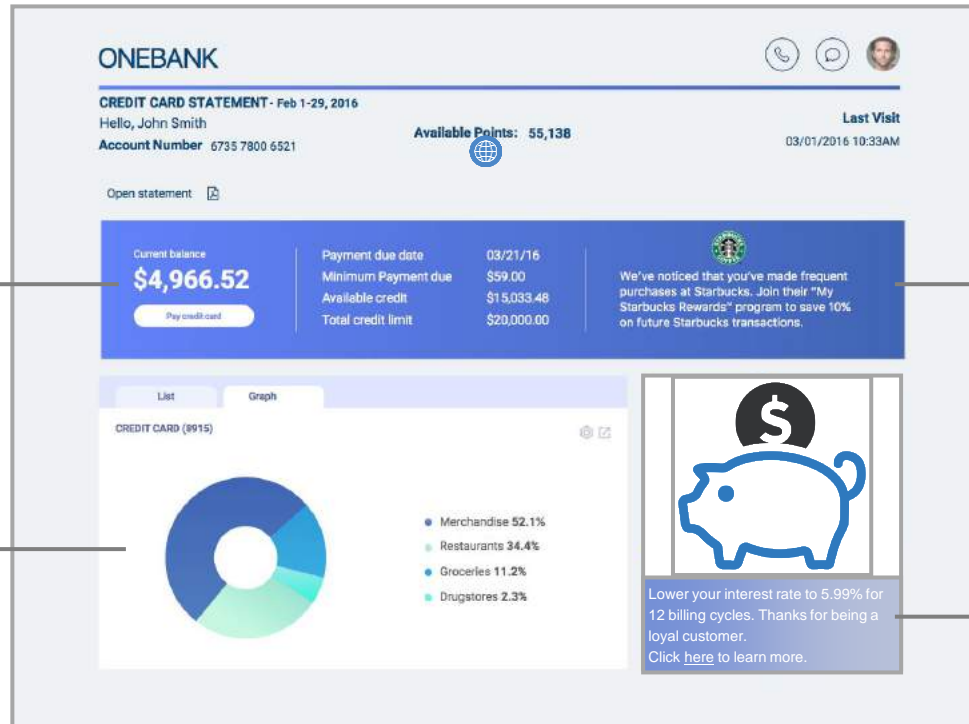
ONEBANK

CREDIT CARD STATEMENT - Feb 1-29, 2016
Hello, John Smith
Account Number 6735 7800 6521

Available Points: 55,138

Last Visit
03/01/2016 10:33AM

Open statement

Current balance
$4,966.52
Pay credit card

| | |
|---|---|
| Payment due date | 03/21/16 |
| Minimum Payment due | $59.00 |
| Available credit | $15,033.48 |
| Total credit limit | $20,000.00 |

We've noticed that you've made frequent purchases at Starbucks. Join their "My Starbucks Rewards" program to save 10% on future Starbucks transactions.

List Graph

CREDIT CARD (8915)

Merchandise 52.1%
Restaurants 34.4%
Groceries 11.2%
Drugstores 2.3%

Lower your interest rate to 5.99% for 12 billing cycles. Thanks for being a loyal customer.
Click here to learn more.